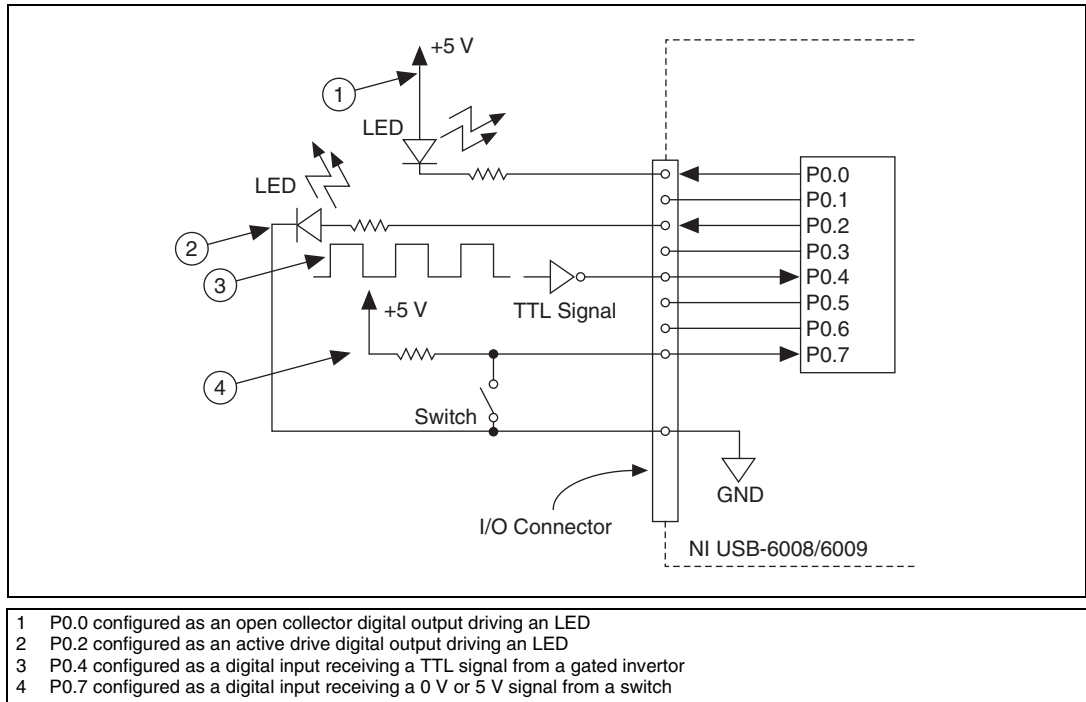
+5 V
1
LED
LED
2
3
+5 V
TTL Signal
4
Switch
P0.0
P0.1
P0.2
P0.3
P0.4
P0.5
P0.6
P0.7
GND
I/O Connector
NI USB-6008/6009

1 P0.0 configured as an open collector digital output driving an LED
2 P0.2 configured as an active drive digital output driving an LED
3 P0.4 configured as a digital input receiving a TTL signal from a gated invertor
4 P0.7 configured as a digital input receiving a 0 V or 5 V signal from a switch